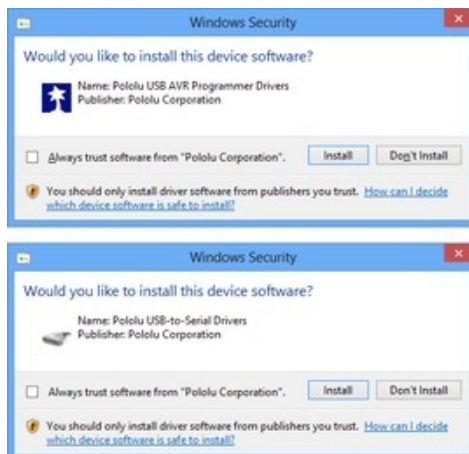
Windows Security

Would you like to install this device software?

Name: Pololu USB AVR Programmer Drivers
Publisher: Pololu Corporation

Always trust software from "Pololu Corporation".

Install

Don't Install

You should only install driver software from publishers you trust. How can I decide which device software is safe to install?

Windows Security

Would you like to install this device software?

Name: Pololu USB-to-Serial Drivers
Publisher: Pololu Corporation

Always trust software from "Pololu Corporation".

Install

Don't Install

You should only install driver software from publishers you trust. How can I decide which device software is safe to install?